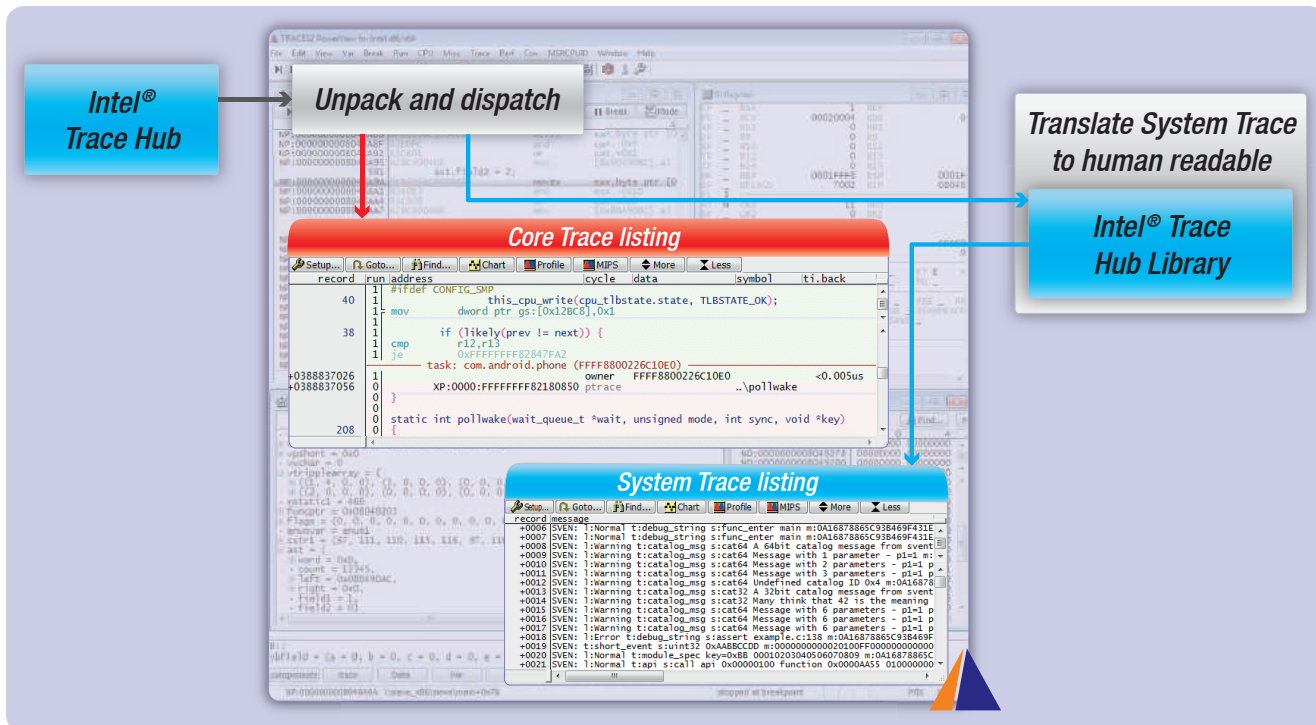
Intel® Trace Hub

Unpack and dispatch

Translate System Trace to human readable

Intel® Trace Hub Library

Core Trace listing

Setup... Goto... Find... Chart Profile MIPS More Less

| record | run | address | cycle | data | symbol | ti.back |
|---|---|---|---|---|---|---|
| | 1 | #ifdef CONFIG_SMP | | | | |
| 40 | 1 | this_cpu_write(cpu_tlbstate.state, TLBSTATE_OK); | | | | |
| | 1 | mov dword ptr gs:[0x12BC8],0x1 | | | | |
| | 1 | | | | | |
| 38 | 1 | if (likely(prev != next)) { | | | | |
| | 1 | cmp r12,r13 | | | | |
| | 1 | je 0xFFFFFFFF82847FA2 | | | | |
| | | task: com.android.phone (FFFF8800226C10E0) | | | | |
| +0388837026 | 1 | | owner | FFFF8800226C10E0 | | <0.005us |
| +0388837056 | 0 | XP:0000:FFFFFFFF82180850 | ptrace | | ..\pollwake | |
| | 0 | } | | | | |
| | 0 | | | | | |
| | 0 | static int pollwake(wait_queue_t *wait, unsigned mode, int sync, void *key) | | | | |
| 208 | 0 | { | | | | |

System Trace listing

Setup... Goto... Find... Chart Profile MIPS More Less

| record | message |
|---|---|
| +0006 | SVEN: l:Normal t:debug_string s:func_enter main m:0A16878865C93B469F431E |
| +0007 | SVEN: l:Normal t:debug_string s:func_enter main m:0A16878865C93B469F431E |
| +0008 | SVEN: l:Warning t:catalog_msg s:cat64 A 64bit catalog message from svent |
| +0009 | SVEN: l:Warning t:catalog_msg s:cat64 Message with 1 parameter - p1=1 m: |
| +0010 | SVEN: l:Warning t:catalog_msg s:cat64 Message with 2 parameters - p1=1 p |
| +0011 | SVEN: l:Warning t:catalog_msg s:cat64 Message with 3 parameters - p1=1 p |
| +0012 | SVEN: l:Warning t:catalog_msg s:cat64 Undefined catalog ID 0x4 m:0A16878 |
| +0013 | SVEN: l:Warning t:catalog_msg s:cat32 A 32bit catalog message from svent |
| +0014 | SVEN: l:Warning t:catalog_msg s:cat32 Many think that 42 is the meaning |
| +0015 | SVEN: l:Warning t:catalog_msg s:cat64 Message with 6 parameters - p1=1 p |
| +0016 | SVEN: l:Warning t:catalog_msg s:cat64 Message with 6 parameters - p1=1 p |
| +0017 | SVEN: l:Warning t:catalog_msg s:cat64 Message with 6 parameters - p1=1 p |
| +0018 | SVEN: l:Error t:debug_string s:assert example.c:138 m:0A16878865C93B469F |
| +0019 | SVEN: t:short_event s:uint32 0xAABBCCDD m:0000000000020100FF000000000000 |
| +0020 | SVEN: l:Normal t:module_spec key=0xBB 0001020304050607080​9 m:0A16878865C |
| +0021 | SVEN: l:Normal t:api s:call api 0x00000100 function 0x0000AA55 010000000 |